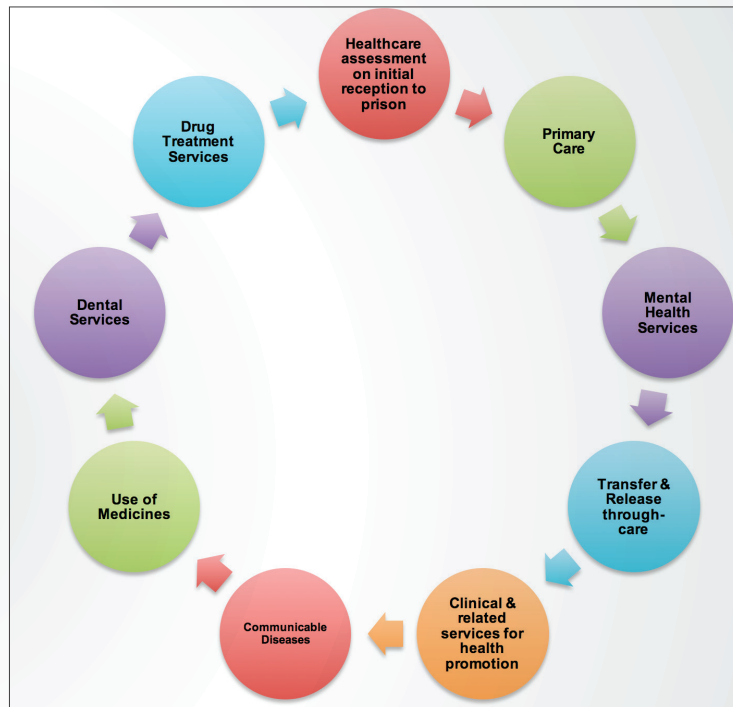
Healthcare assessment on initial reception to prison

Primary Care

Mental Health Services

Transfer & Release through-care

Clinical & related services for health promotion

Communicable Diseases

Use of Medicines

Dental Services

Drug Treatment Services